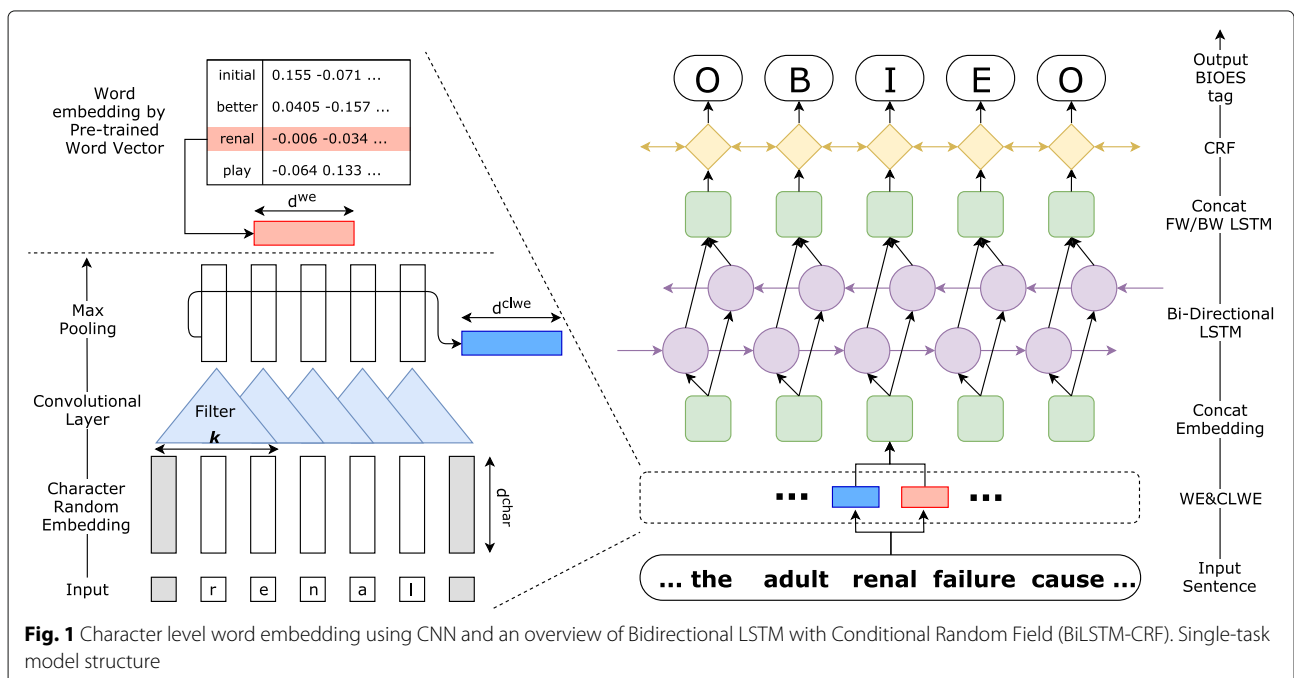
Word embedding by Pre-trained Word Vector

| initial | 0.155 -0.071 ... |
|---|---|
| better | 0.0405 -0.157 ... |
| renal | -0.006 -0.034 ... |
| play | -0.064 0.133 ... |

$d^{we}$

Max Pooling

$d^{clwe}$

Convolutional Layer

Filter

$k$

Character Random Embedding

$d^{char}$

Input

r e n a l

O B I E O

Output BIOES tag

CRF

Concat FW/BW LSTM

Bi-Directional LSTM

Concat Embedding

... ...

WE&CLWE

... the adult renal failure cause ...

Input Sentence

**Fig. 1** Character level word embedding using CNN and an overview of Bidirectional LSTM with Conditional Random Field (BiLSTM-CRF). Single-task model structure